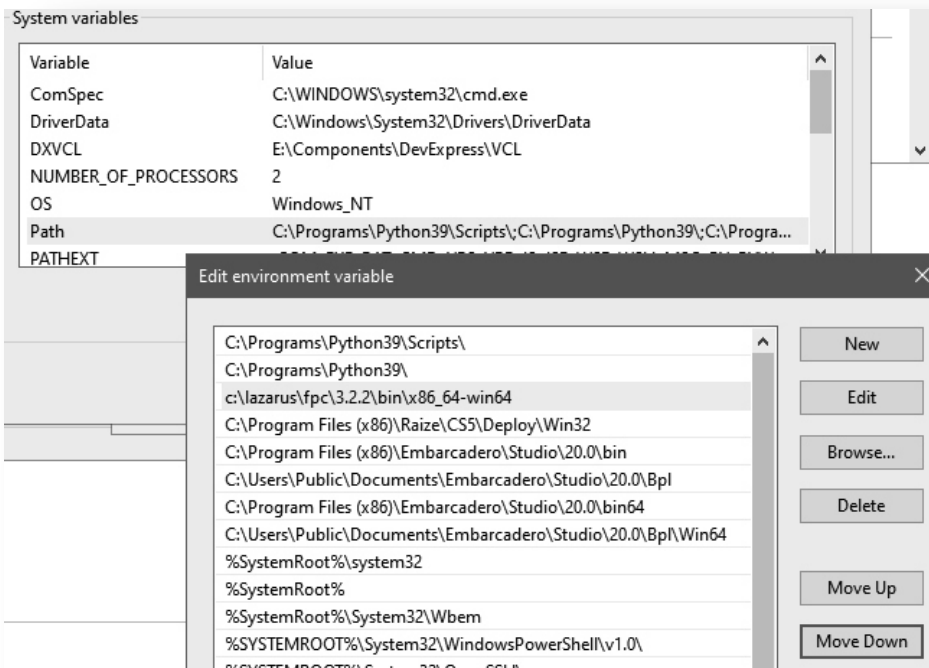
System variables

| Variable | Value |
|---|---|
| ComSpec | C:\WINDOWS\system32\cmd.exe |
| DriverData | C:\Windows\System32\Drivers\DriverData |
| DXVCL | E:\Components\DevExpress\VCL |
| NUMBER_OF_PROCESSORS | 2 |
| OS | Windows_NT |
| Path | C:\Programs\Python39\Scripts\;C:\Programs\Python39\;C:\Progra... |
| PATHEXT | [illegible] |

Edit environment variable

C:\Programs\Python39\Scripts\
C:\Programs\Python39\
c:\lazarus\fpc\3.2.2\bin\x86_64-win64
C:\Program Files (x86)\Raize\CS5\Deploy\Win32
C:\Program Files (x86)\Embarcadero\Studio\20.0\bin
C:\Users\Public\Documents\Embarcadero\Studio\20.0\Bpl
C:\Program Files (x86)\Embarcadero\Studio\20.0\bin64
C:\Users\Public\Documents\Embarcadero\Studio\20.0\Bpl\Win64
%SystemRoot%\system32
%SystemRoot%
%SystemRoot%\System32\Wbem
%SYSTEMROOT%\System32\WindowsPowerShell\v1.0\
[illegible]

New
Edit
Browse...
Delete
Move Up
Move Down